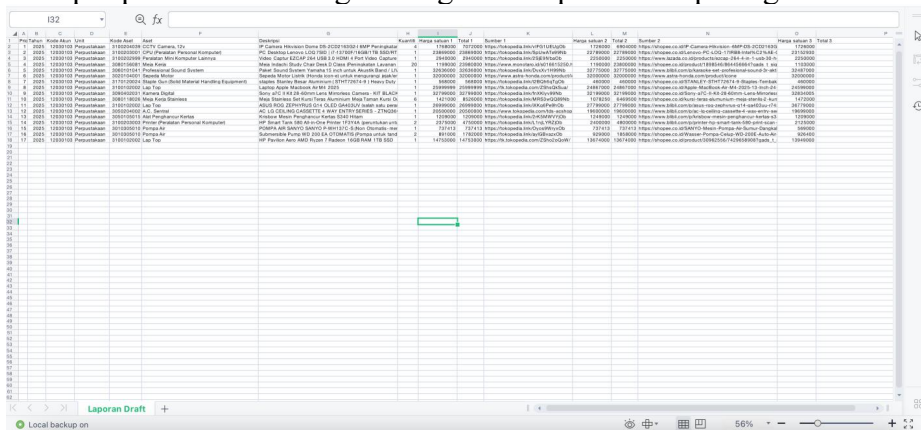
I32

$fx$

| | A | B | C | D | E | F | G | H | I | J | K | L | M | N | O | P |
|---|---|---|---|---|---|---|---|---|---|---|---|---|---|---|---|---|
| 1 | No | Tahun | Kode Akun | Unit | Kode Aset | Aset | Deskripsi | Kuantitas | Harga satuan 1 | Total 1 | Sumber 1 | Harga satuan 2 | Total 2 | Sumber 2 | Harga satuan 3 | Total 3 |
| 2 | 1 | 2025 | 12030103 | Perpustakaan | 3100204009 | CCTV Camera, 12v | IP Camera Hikvision Dome DS-2CD2163G2-I 6MP | 4 | 1768000 | 7072000 | https://tokopedia.link/ | 1126000 | 4504000 | https://shopee.co.id/IP-Camera-Hikvision-6MP-DS-2CD2163G2 | 1726000 | |
| 3 | 2 | 2025 | 12030103 | Perpustakaan | 3100203001 | CPU (Peralatan Personal Komputer) | PC Desktop Lenovo LOQ 7 | 1 | 23669000 | 23669000 | https://tokopedia.link/ | 22789000 | 22789000 | https://shopee.co.id/Lenovo-PC-LOQ | 23132000 | |
| 4 | 3 | 2025 | 12030103 | Perpustakaan | 3100202099 | Peralatan Mini Komputer Lainnya | Video Capture EZCAP 264 USB 3.0 HDMI 4 Port Video Capture | 1 | 2643000 | 2643000 | https://tokopedia.link/ | 2250000 | 2250000 | https://www.lazada.co.id/products/ezcap | 2259000 | |
| 5 | 4 | 2025 | 12030103 | Perpustakaan | 3060106001 | Meja Kerja | Meja Industri Study Chair Desk | 20 | 1199000 | 23980000 | https://www.monotaro.id/ | 1166000 | 23600000 | https://shopee.co.id/product/ | 1153000 | |
| 6 | 5 | 2025 | 12030103 | Perpustakaan | 3060101041 | Professional Sound System | Paket Sound System Yamaha | 1 | 32636000 | 32636000 | https://tokopedia.link/ | 32773000 | 32773000 | https://www.blibli.com/p/paket-sound-system | 32487000 | |
| 7 | 6 | 2025 | 12030103 | Perpustakaan | 3020104001 | Sepeda Motor | Sepeda Motor Listrik | 1 | 32000000 | 32000000 | https://www.astra-honda.com/product/ | 32000000 | 32000000 | https://www.astra-honda.com/product/icon-e | 32000000 | |
| 8 | 7 | 2025 | 12030103 | Perpustakaan | 3170120004 | Staple Gun (Solid Material Handling Equipment) | staples Stanley Besar Aluminium | 1 | 556000 | 556000 | https://tokopedia.link/ | 460000 | 460000 | https://shopee.co.id/STANLEY | 460000 | |
| 9 | 8 | 2025 | 12030103 | Perpustakaan | 3100102002 | Lap Top | Laptop Apple Macbook Air M4 2025 | 1 | 25999999 | 25999999 | https://tk.tokopedia.com/ | 24667000 | 24667000 | https://shopee.co.id/Apple-Macbook-Air-M4-2025 | 24099000 | |
| 10 | 9 | 2025 | 12030103 | Perpustakaan | 3090402031 | Kamera Digital | Sony a7C II Kit 28-60mm Lens Mirrorless Camera - KIT BLACK | 1 | 32799000 | 32799000 | https://tokopedia.link/ | 32199000 | 32199000 | https://shopee.co.id/Sony-a7C-II-Kit-28-60mm-Lens-Mirrorless | 32634000 | |
| 11 | 10 | 2025 | 12030103 | Perpustakaan | 3060118026 | Meja Kerja Stainless | Meja Stainless Set Kursi Teras Aluminium Meja Taman Kursi | 6 | 1421000 | 8526000 | https://tokopedia.link/ | 1078250 | 6469500 | https://shopee.co.id/kursi-teras-aluminium-meja-stenlis | 1472000 | |
| 12 | 11 | 2025 | 12030103 | Perpustakaan | 3100102002 | Lap Top | ASUS ROG ZEPHYRUS G14 OLED GA403UV | 1 | 29999000 | 29999000 | https://tokopedia.link/ | 27799000 | 27799000 | https://www.blibli.com/p/asus-rog-zephyrus | 28776000 | |
| 13 | 12 | 2025 | 12030103 | Perpustakaan | 3050204002 | A.C. Sentral | AC LG CEILING CASSETTE 4 WAY ENTRY SERIES - ZTNQ36 | 1 | 20500000 | 20500000 | https://www.tokopedia.com/ | 19600000 | 19600000 | https://www.blibli.com/p/ac-lg-ceiling-cassette-4-way-entry | 19690000 | |
| 14 | 13 | 2025 | 12030103 | Perpustakaan | 3060105015 | Alat Penghancur Kertas | Krisbow Mesin Penghancur Kertas S240 Hitam | 1 | 1209000 | 1209000 | https://tokopedia.link/ | 1249000 | 1249000 | https://www.blibli.com/p/krisbow-mesin-penghancur-kertas | 1229000 | |
| 15 | 14 | 2025 | 12030103 | Perpustakaan | 3100203003 | Printer (Peralatan Personal Komputer) | HP Smart Tank 580 All-in-One Printer 1F3Y4A | 2 | 2370000 | 4750000 | https://tokopedia.link/ | 2400000 | 4800000 | https://www.blibli.com/p/printer-hp-smart-tank-580 | 2125000 | |
| 16 | 15 | 2025 | 12030103 | Perpustakaan | 3010305010 | Pompa Air | POMPA AIR SANYO SANYO P-WH137C-S | 1 | 737413 | 737413 | https://tokopedia.link/ | 737413 | 737413 | https://shopee.co.id/SANYO-Mesin-Pompa-Air-Sumur-Dangkal | 599000 | |
| 17 | 16 | 2025 | 12030103 | Perpustakaan | 3010305010 | Pompa Air | Submersible Pump WD 200 EA OTOMATIS | 2 | 891000 | 1782000 | https://tokopedia.link/ | 929000 | 1858000 | https://shopee.co.id/Wasser-Pompa-Celup-WD-200E-Auto | 926450 | |
| 18 | 17 | 2025 | 12030103 | Perpustakaan | 3100102002 | Lap Top | HP Pavilion Aero AMD Ryzen 7 Radeon 16GB RAM 1TB SSD | 1 | 14753000 | 14753000 | https://tk.tokopedia.com/ | 13674000 | 13674000 | https://shopee.co.id/product/ | 13945000 | |

Laporan Draft +

Local backup on

56%